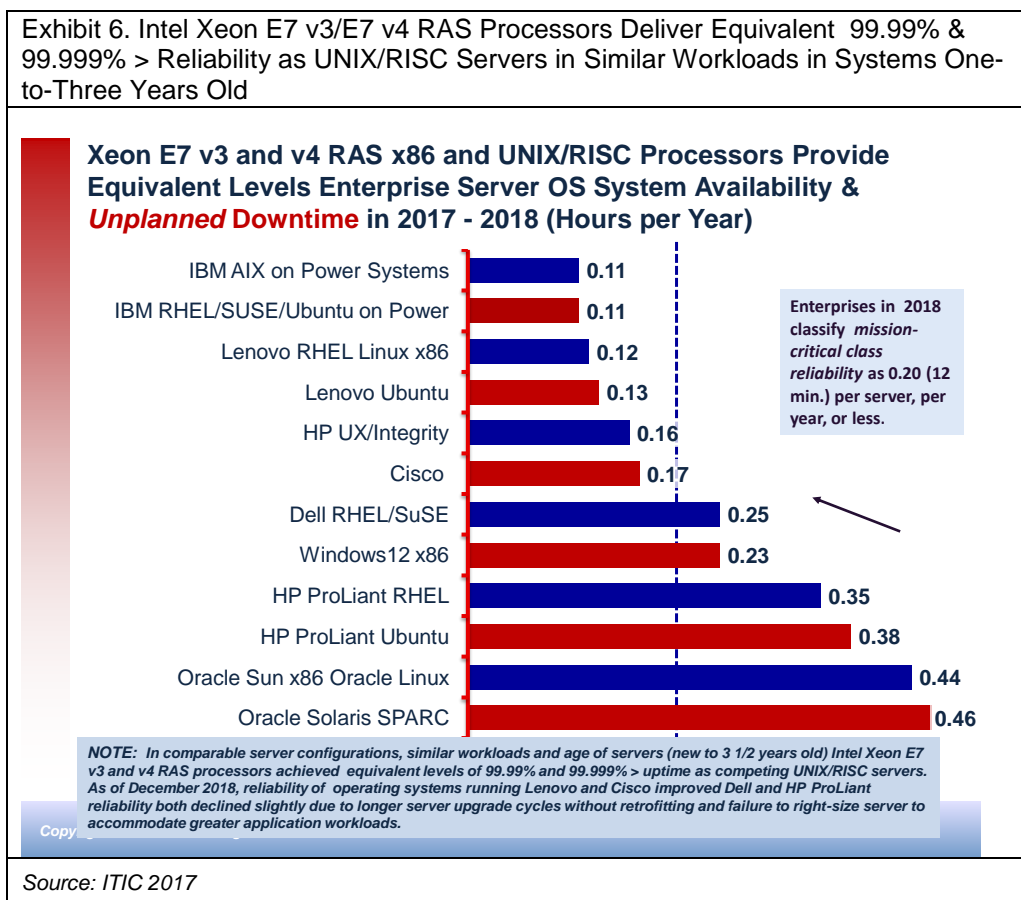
Exhibit 6. Intel Xeon E7 v3/E7 v4 RAS Processors Deliver Equivalent 99.99% & 99.999% > Reliability as UNIX/RISC Servers in Similar Workloads in Systems One-to-Three Years Old

Xeon E7 v3 and v4 RAS x86 and UNIX/RISC Processors Provide Equivalent Levels Enterprise Server OS System Availability & *Unplanned* Downtime in 2017 - 2018 (Hours per Year)

| | |
|---|---|
| IBM AIX on Power Systems | 0.11 |
| IBM RHEL/SUSE/Ubuntu on Power | 0.11 |
| Lenovo RHEL Linux x86 | 0.12 |
| Lenovo Ubuntu | 0.13 |
| HP UX/Integrity | 0.16 |
| Cisco | 0.17 |
| Dell RHEL/SuSE | 0.25 |
| Windows12 x86 | 0.23 |
| HP ProLiant RHEL | 0.35 |
| HP ProLiant Ubuntu | 0.38 |
| Oracle Sun x86 Oracle Linux | 0.44 |
| Oracle Solaris SPARC | 0.46 |

Enterprises in 2018 classify *mission-critical class reliability* as 0.20 (12 min.) per server, per year, or less.

*NOTE: In comparable server configurations, similar workloads and age of servers (new to 3 1/2 years old) Intel Xeon E7 v3 and v4 RAS processors achieved equivalent levels of 99.99% and 99.999% > uptime as competing UNIX/RISC servers. As of December 2018, reliability of operating systems running Lenovo and Cisco improved Dell and HP ProLiant reliability both declined slightly due to longer server upgrade cycles without retrofitting and failure to right-size server to accommodate greater application workloads.*

Copy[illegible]

*Source: ITIC 2017*